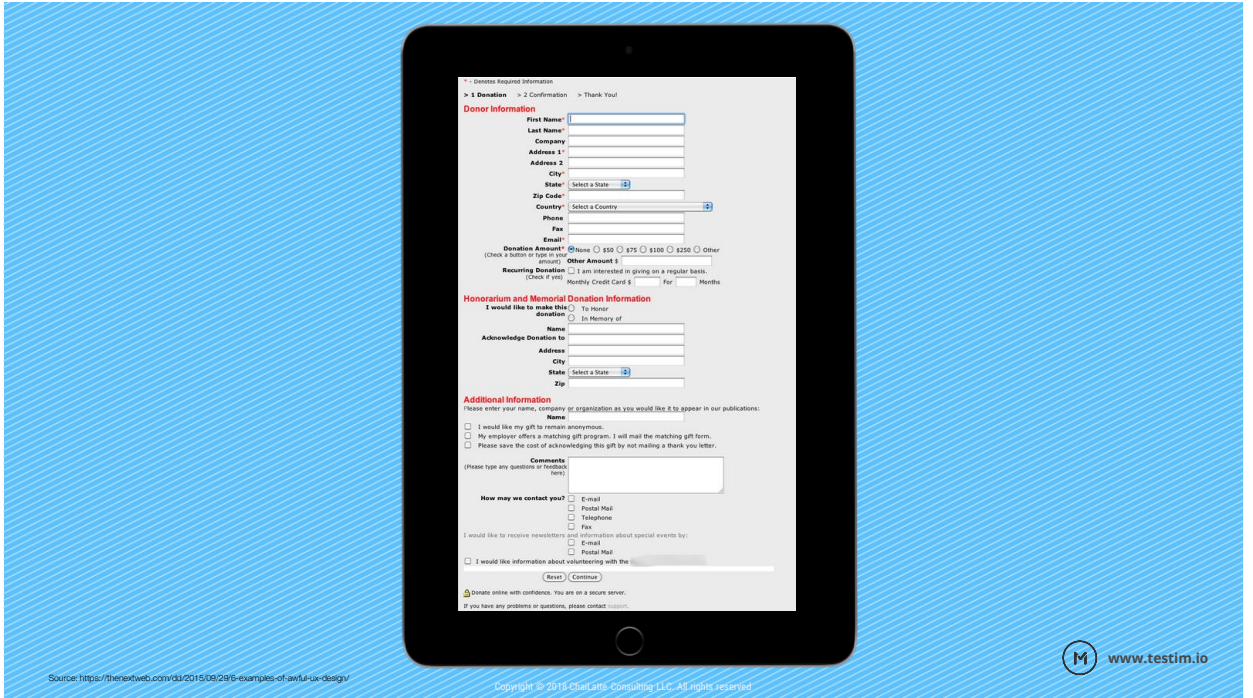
* - Denotes Required Information

> 1 Donation > 2 Confirmation > Thank You!

Donor Information

First Name*
Last Name*
Company
Address 1*
Address 2
City*
State* Select a State
Zip Code*
Country* Select a Country
Phone
Fax
Email*
Donation Amount* (Check a button or type in your amount) None $50 $75 $100 $250 Other
Other Amount $
Recurring Donation (Check if yes) I am interested in giving on a regular basis.
Monthly Credit Card $ For Months

Honorarium and Memorial Donation Information

I would like to make this donation To Honor
In Memory of
Name
Acknowledge Donation to
Address
City
State Select a State
Zip

Additional Information

Please enter your name, company or organization as you would like it to appear in our publications:
Name
I would like my gift to remain anonymous.
My employer offers a matching gift program. I will mail the matching gift form.
Please save the cost of acknowledging this gift by not mailing a thank you letter.

Comments (Please type any questions or feedback here)

How may we contact you? E-mail
Postal Mail
Telephone
Fax

I would like to receive newsletters and information about special events by:
E-mail
Postal Mail

I would like information about volunteering with the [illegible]

Reset Continue

Donate online with confidence. You are on a secure server.

If you have any problems or questions, please contact support.

Source: https://thenextweb.com/dd/2015/09/29/6-examples-of-awful-ux-design/

Copyright © 2018 ChaiLatte Consulting LLC. All rights reserved

www.testim.io